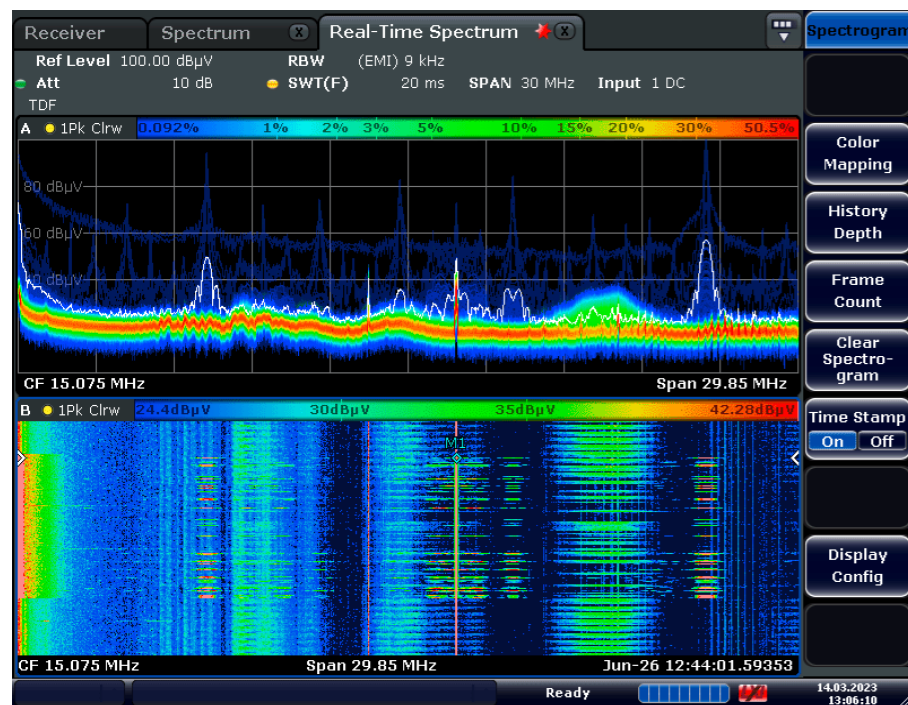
Receiver Spectrum Real-Time Spectrum

Spectrogram

Ref Level 100.00 dBµV RBW (EMI) 9 kHz
Att 10 dB SWT(F) 20 ms SPAN 30 MHz Input 1 DC
TDF

A 1Pk Clrw 0.092% 1% 2% 3% 5% 10% 15% 20% 30% 50.5%

80 dBµV
60 dBµV
40 dBµV

CF 15.075 MHz Span 29.85 MHz

B 1Pk Clrw 24.4dBµV 30dBµV 35dBµV 42.28dBµV

M1

CF 15.075 MHz Span 29.85 MHz Jun-26 12:44:01.59353

Color Mapping

History Depth

Frame Count

Clear Spectro-gram

Time Stamp
On Off

Display Config

Ready

14.03.2023
13:06:10